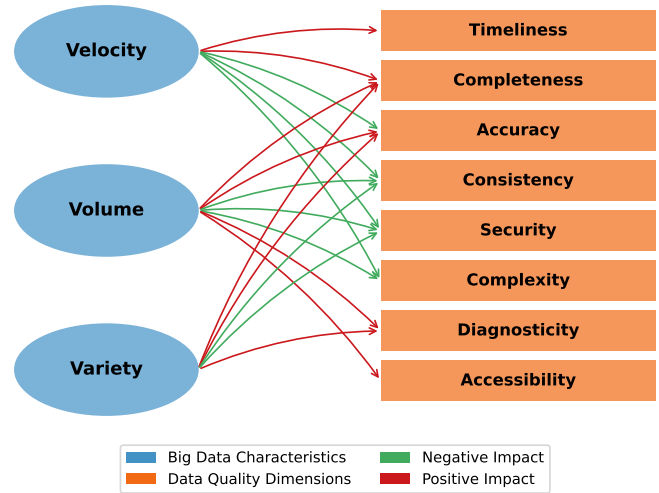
Velocity

Volume

Variety

Timeliness

Completeness

Accuracy

Consistency

Security

Complexity

Diagnosticity

Accessibility

Big Data Characteristics
Data Quality Dimensions
Negative Impact
Positive Impact